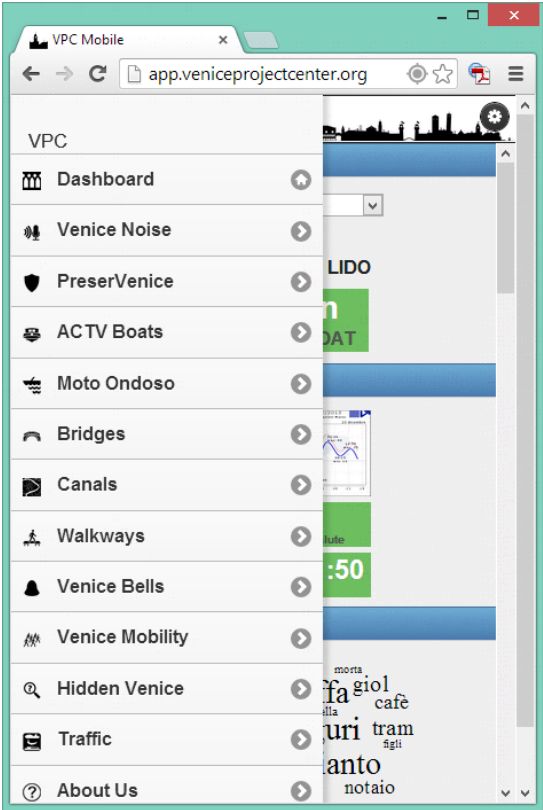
VPC Mobile

app.veniceprojectcenter.org

VPC

Dashboard

Venice Noise

PreserVenice

ACTV Boats

Moto Ondoso

Bridges

Canals

Walkways

Venice Bells

Venice Mobility

Hidden Venice

Traffic

About Us

LIDO

n

OAT

lute

:50

morta

ffa

giol

caffè

illa

uri

tram

figli

anto

notaio